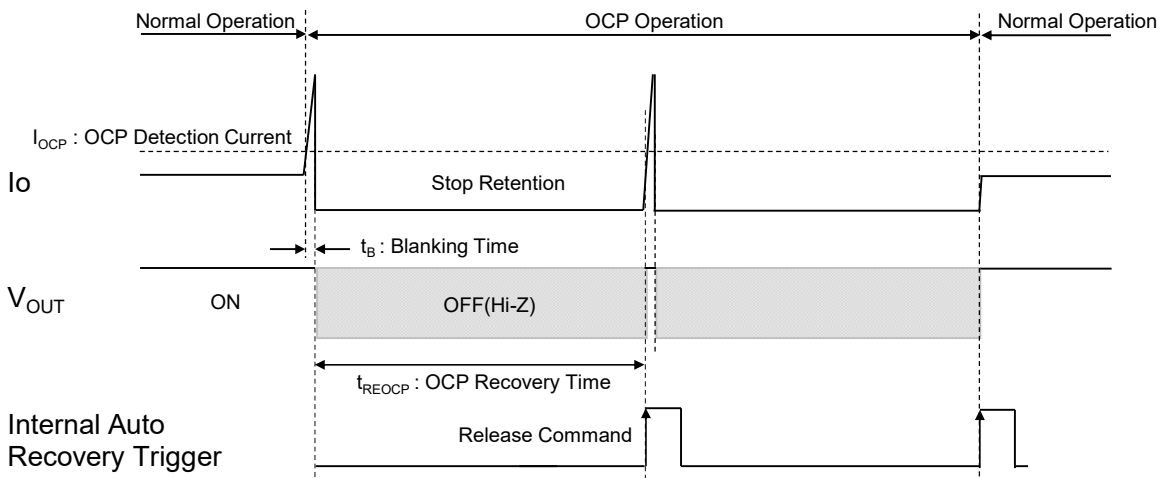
Normal Operation

OCP Operation

Normal Operation

$I_{OCP}$ : OCP Detection Current

Io

Stop Retention

$t_B$ : Blanking Time

$V_{OUT}$

ON

OFF(Hi-Z)

$t_{REOCP}$ : OCP Recovery Time

Internal Auto Recovery Trigger

Release Command